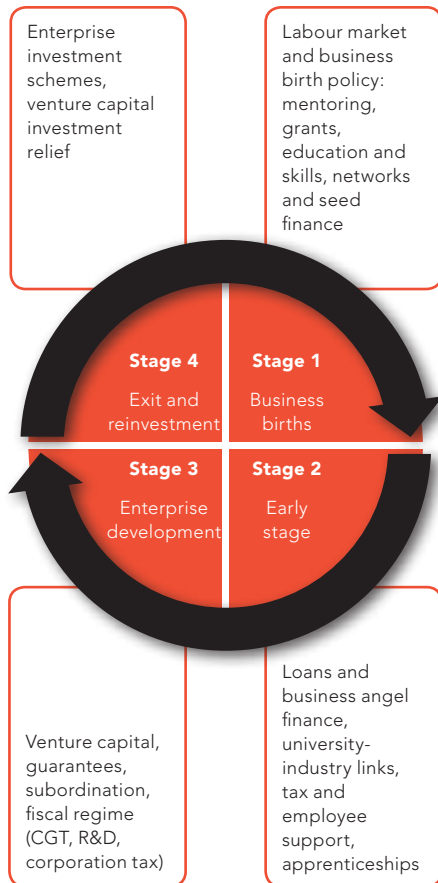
Enterprise investment schemes, venture capital investment relief

Labour market and business birth policy: mentoring, grants, education and skills, networks and seed finance

Stage 4
Exit and reinvestment

Stage 1
Business births

Stage 3
Enterprise development

Stage 2
Early stage

Venture capital, guarantees, subordination, fiscal regime (CGT, R&D, corporation tax)

Loans and business angel finance, university-industry links, tax and employee support, apprenticeships